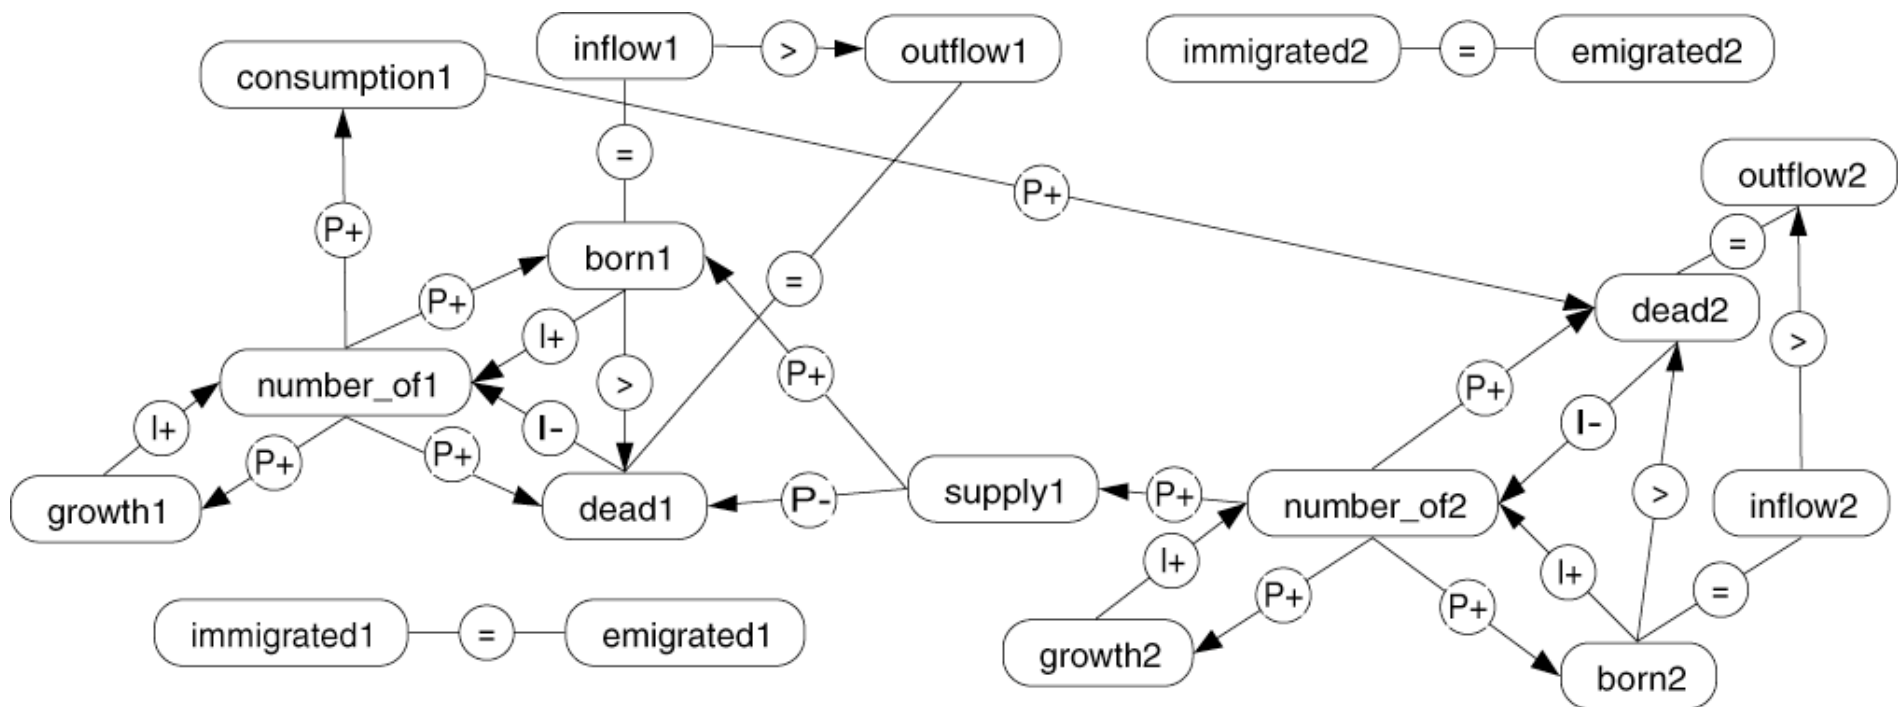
inflow1
>
outflow1
immigrated2
=
emigrated2
consumption1
=
P+
outflow2
P+
born1
=
=
P+
dead2
I+
>
number_of1
>
P+
I-
P+
I-
I+
P+
P+
>
growth1
dead1
P-
supply1
P+
number_of2
inflow2
I+
I+
=
P+
P+
immigrated1
=
emigrated1
growth2
born2